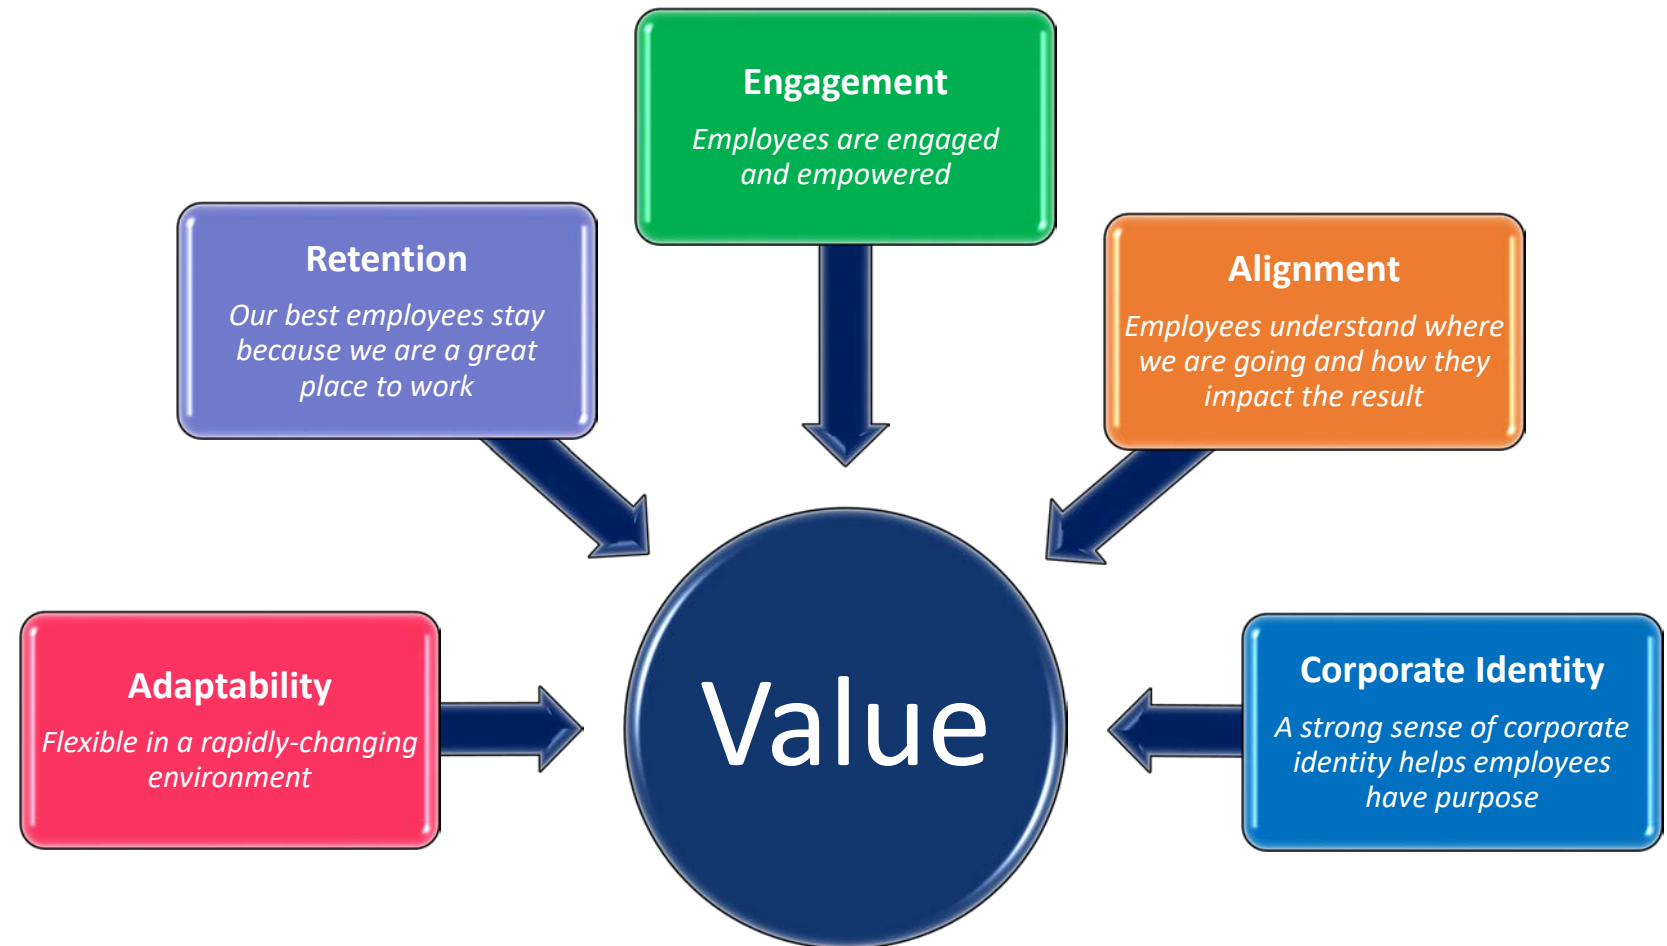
Engagement

Employees are engaged and empowered

Retention

Our best employees stay because we are a great place to work

Alignment

Employees understand where we are going and how they impact the result

Adaptability

Flexible in a rapidly-changing environment

Value

Corporate Identity

A strong sense of corporate identity helps employees have purpose